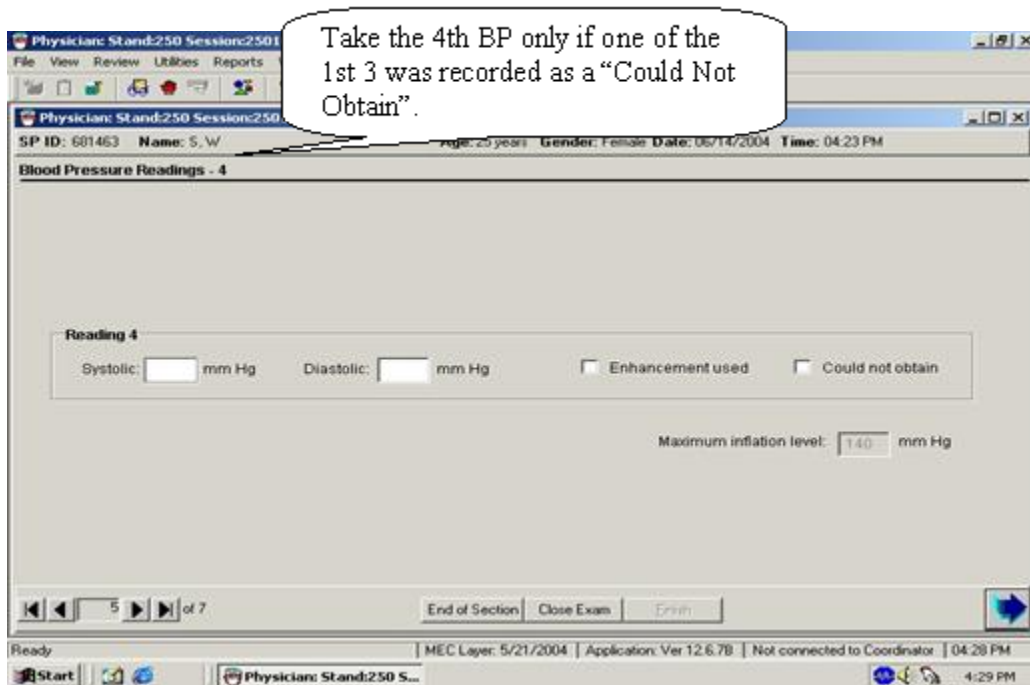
Physician: Stand:250 Session:2501

File View Review Utilities Reports

Take the 4th BP only if one of the 1st 3 was recorded as a "Could Not Obtain".

Physician: Stand:250 Session:250

SP ID: 681463 Name: S, W Age: 25 years Gender: Female Date: 06/14/2004 Time: 04:23 PM

Blood Pressure Readings - 4

Reading 4

Systolic: mm Hg Diastolic: mm Hg Enhancement used Could not obtain

Maximum inflation level: 140 mm Hg

5 of 7

End of Section Close Exam Finish

Ready | MEC Layer: 5/21/2004 | Application: Ver 12.6.78 | Not connected to Coordinator | 04:28 PM

Start Physician: Stand:250 S... 4:29 PM